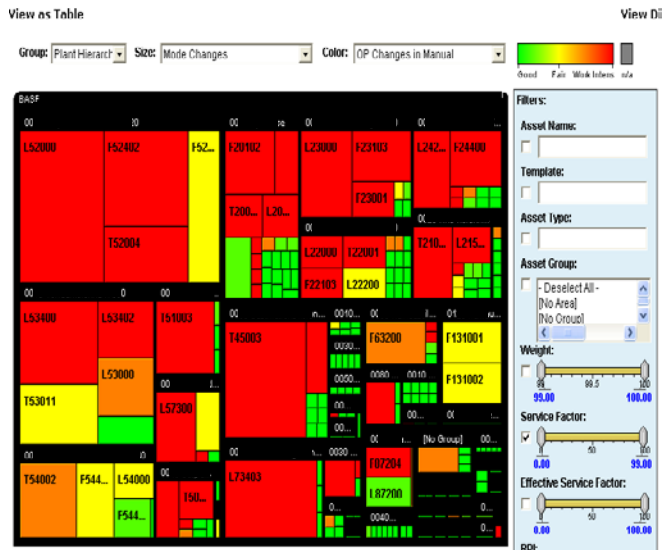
View as Table

View Di

Group: Plant Hierarch

Size: Mode Changes

Color: OP Changes in Manual

Good Fair Work Indexs n/a

BASF

00 20

L52000 F52402 F52...

T52004

00 0

F20102 L23000 F23103 L242... F24400

T200... L20... F23001

00 00

L22000 F22001 T210... L215...

F22103 L22200

00 0 00

L53400 L53402 T51003

L53000

T53011

L57300

T54002 F544... L54000

F544...

T50...

T45003

0010...

F63200

F131001

F131002

0000...

0080 00...

[No Group]

L73403

F07204

L87200

0040...

Filters:

Asset Name:

Template:

Asset Type:

Asset Group:

- Deselect All -
[No Area]
[No Group]

Weight:

99 99.5 100

99.00 100.00

Service Factor:

0 50 99

0.00 99.00

Effective Service Factor:

0 50 100

0.00 100.00

RDI: